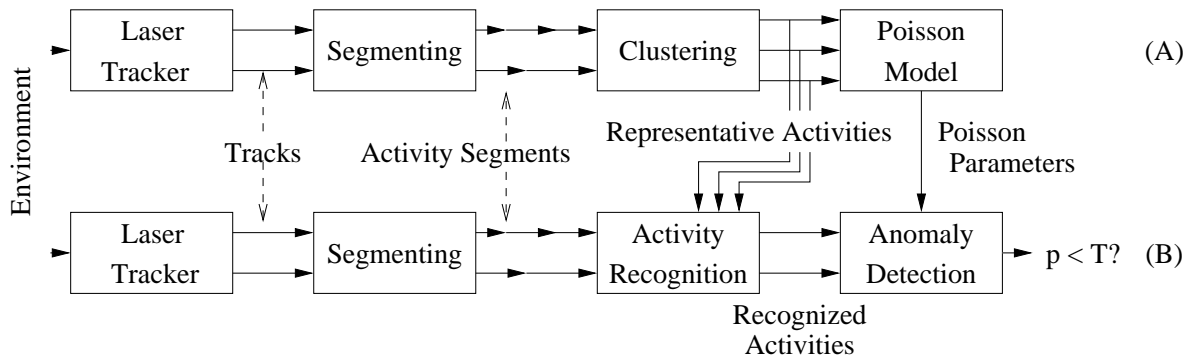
Environment

Laser Tracker

Segmenting

Clustering

Poisson Model

(A)

Tracks

Activity Segments

Representative Activities

Poisson Parameters

Laser Tracker

Segmenting

Activity Recognition

Anomaly Detection

$p < T$?

(B)

Recognized Activities